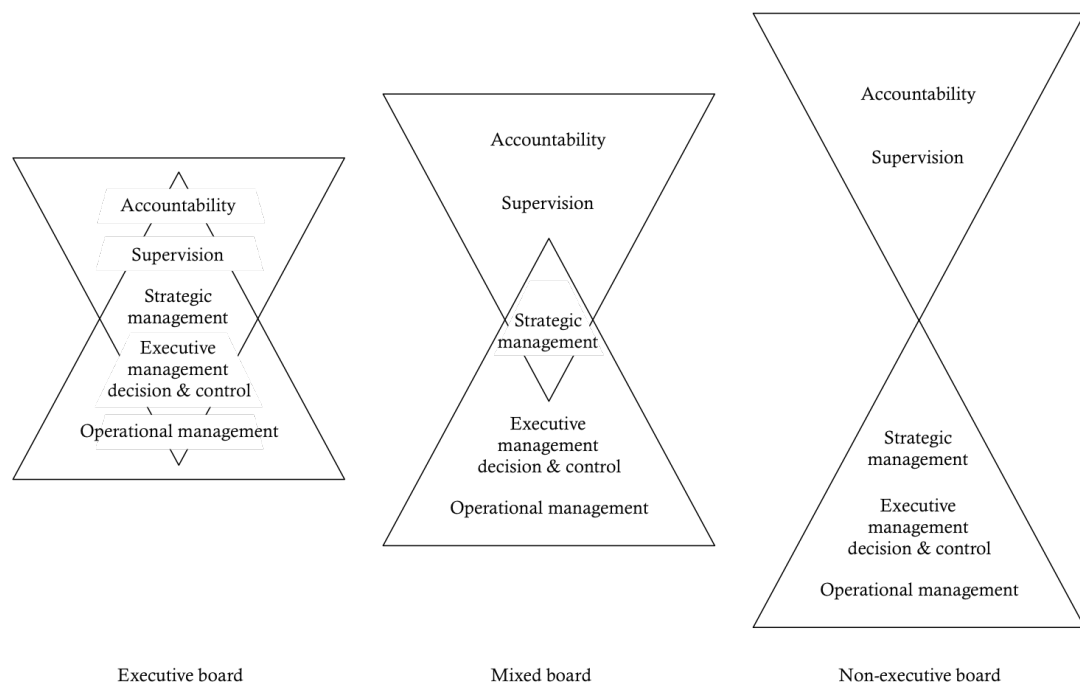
Accountability

Supervision

Strategic management

Executive management decision & control

Operational management

Executive board

Accountability

Supervision

Strategic management

Executive management decision & control

Operational management

Mixed board

Accountability

Supervision

Strategic management

Executive management decision & control

Operational management

Non-executive board